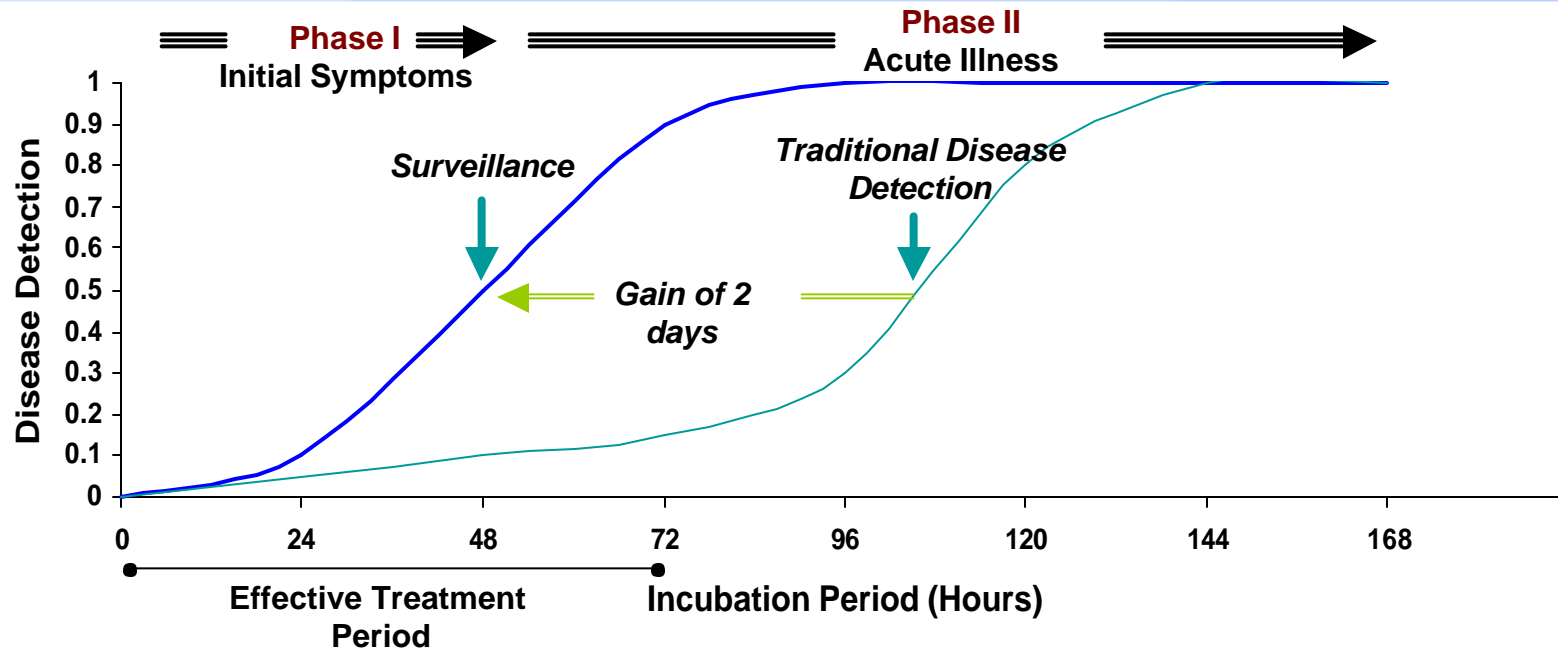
Phase I
Initial Symptoms

Phase II
Acute Illness

Disease Detection

1
0.9
0.8
0.7
0.6
0.5
0.4
0.3
0.2
0.1
0

Surveillance

Traditional Disease Detection

Gain of 2 days

0
24
48
72
96
120
144
168

Effective Treatment Period

Incubation Period (Hours)